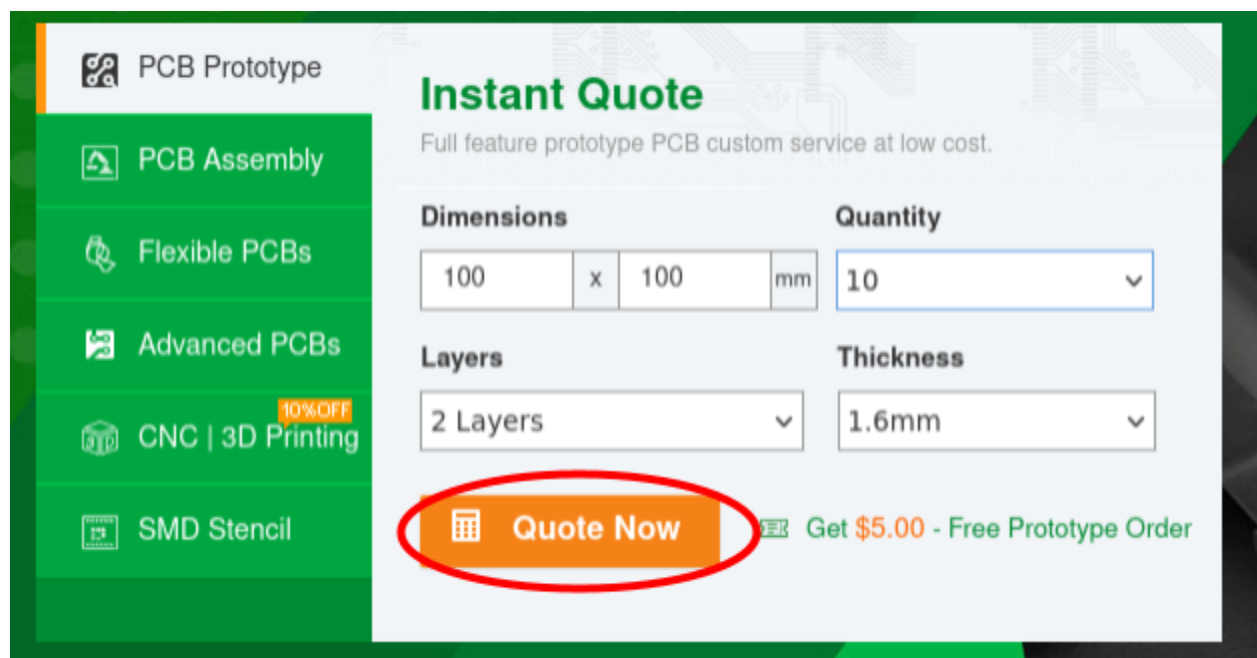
PCB Prototype

PCB Assembly

Flexible PCBs

Advanced PCBs

10%OFF

CNC | 3D Printing

SMD Stencil

Instant Quote

Full feature prototype PCB custom service at low cost.

Dimensions

100 x 100 mm

Quantity

10

Layers

2 Layers

Thickness

1.6mm

Quote Now

Get $5.00 - Free Prototype Order